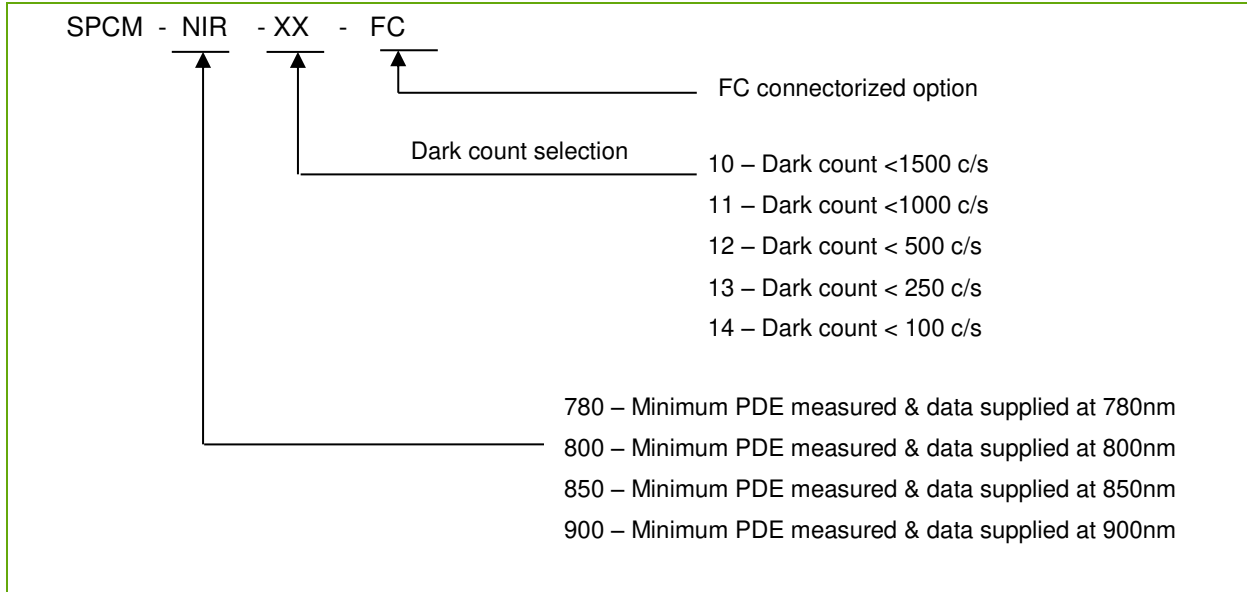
SPCM - NIR - XX - FC

FC connectorized option

Dark count selection

10 – Dark count <1500 c/s

11 – Dark count <1000 c/s

12 – Dark count < 500 c/s

13 – Dark count < 250 c/s

14 – Dark count < 100 c/s

780 – Minimum PDE measured & data supplied at 780nm

800 – Minimum PDE measured & data supplied at 800nm

850 – Minimum PDE measured & data supplied at 850nm

900 – Minimum PDE measured & data supplied at 900nm